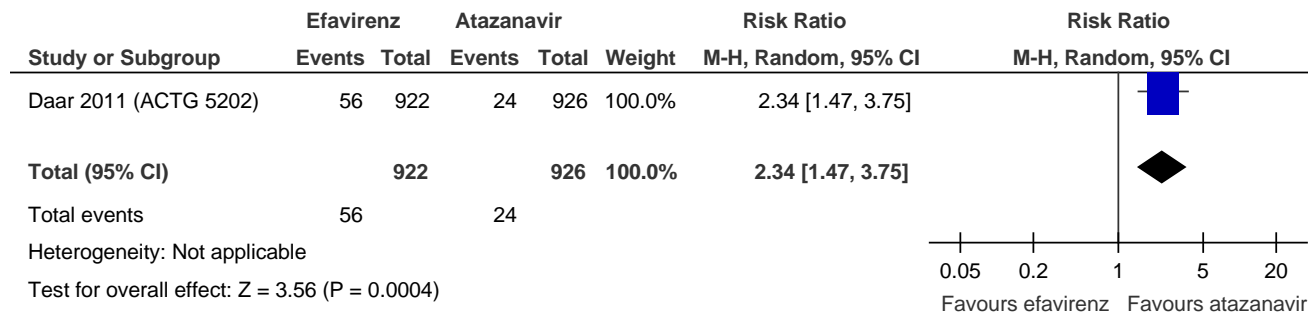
| | Efavirenz | | Atazanavir | | | Risk Ratio | Risk Ratio |
|---|---|---|---|---|---|---|---|
| Study or Subgroup | Events | Total | Events | Total | Weight | M-H, Random, 95% CI | M-H, Random, 95% CI |
| Daar 2011 (ACTG 5202) | 56 | 922 | 24 | 926 | 100.0% | 2.34 [1.47, 3.75] | |
| Total (95% CI) | | 922 | | 926 | 100.0% | 2.34 [1.47, 3.75] | |
| Total events | 56 | | 24 | | | | |

Heterogeneity: Not applicable
Test for overall effect: Z = 3.56 (P = 0.0004)

0.05 0.2 1 5 20
Favours efavirenz Favours atazanavir